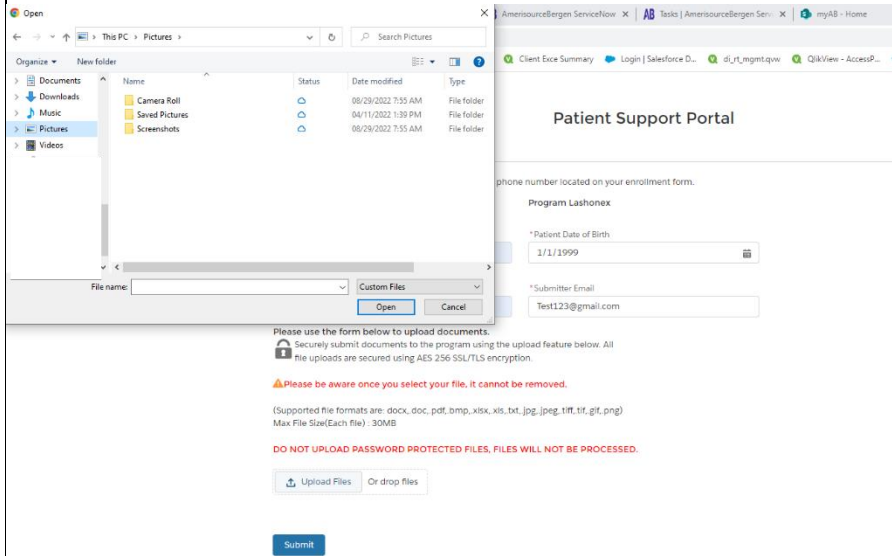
Open

This PC > Pictures >

Search Pictures

Organize ▾ New folder

Documents
Downloads
Music
Pictures
Videos

| Name | Status | Date modified | Type |
|---|---|---|---|
| Camera Roll | | 08/29/2022 7:55 AM | File folder |
| Saved Pictures | | 04/11/2022 1:39 PM | File folder |
| Screenshots | | 08/29/2022 7:55 AM | File folder |

File name:

Custom Files

Open Cancel

AmerisourceBergen ServiceNow ×
AB Tasks | AmerisourceBergen Serv ×
myAB - Home

Client Exce Summary
Login | Salesforce D...
di_rt_mgmt.qvw
QlikView - AccessP...

Patient Support Portal

phone number located on your enrollment form.

Program Lashonex

*Patient Date of Birth
1/1/1999

*Submitter Email
Test123@gmail.com

Please use the form below to upload documents.
Securely submit documents to the program using the upload feature below. All file uploads are secured using AES 256 SSL/TLS encryption.

Please be aware once you select your file, it cannot be removed.

(Supported file formats are: docx, doc, pdf, bmp, xlsx, xls, txt, jpg, jpeg, tiff, tif, gif, png)
Max File Size(Each file) : 30MB

DO NOT UPLOAD PASSWORD PROTECTED FILES, FILES WILL NOT BE PROCESSED.

Upload Files Or drop files

Submit